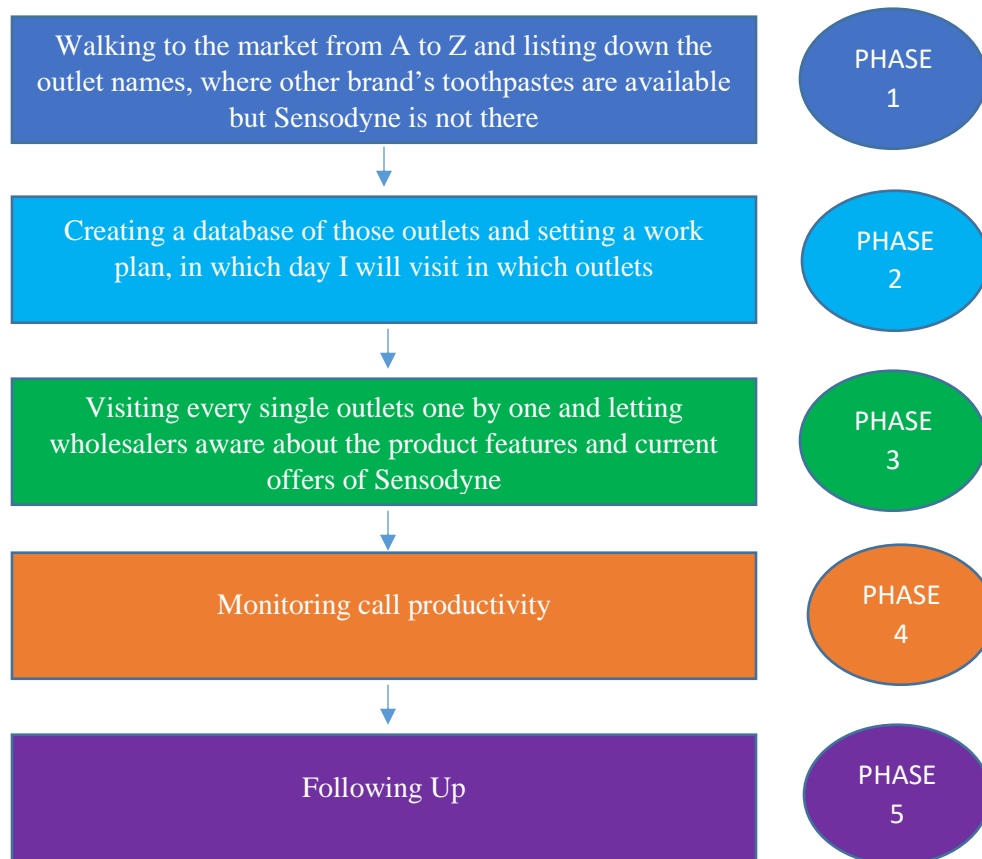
Walking to the market from A to Z and listing down the outlet names, where other brand’s toothpastes are available but Sensodyne is not there

PHASE 1

Creating a database of those outlets and setting a work plan, in which day I will visit in which outlets

PHASE 2

Visiting every single outlets one by one and letting wholesalers aware about the product features and current offers of Sensodyne

PHASE 3

Monitoring call productivity

PHASE 4

Following Up

PHASE 5